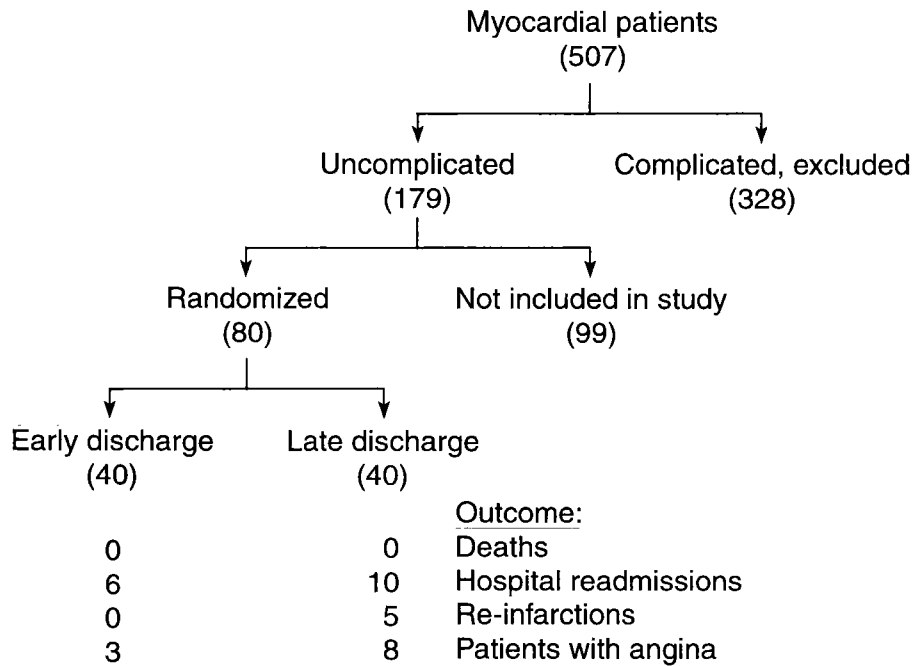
Myocardial patients
(507)

Uncomplicated
(179)

Complicated, excluded
(328)

Randomized
(80)

Not included in study
(99)

Early discharge
(40)

Late discharge
(40)

| Early discharge | Late discharge | Outcome: |
|---|---|---|
| 0 | 0 | Deaths |
| 6 | 10 | Hospital readmissions |
| 0 | 5 | Re-infarctions |
| 3 | 8 | Patients with angina |